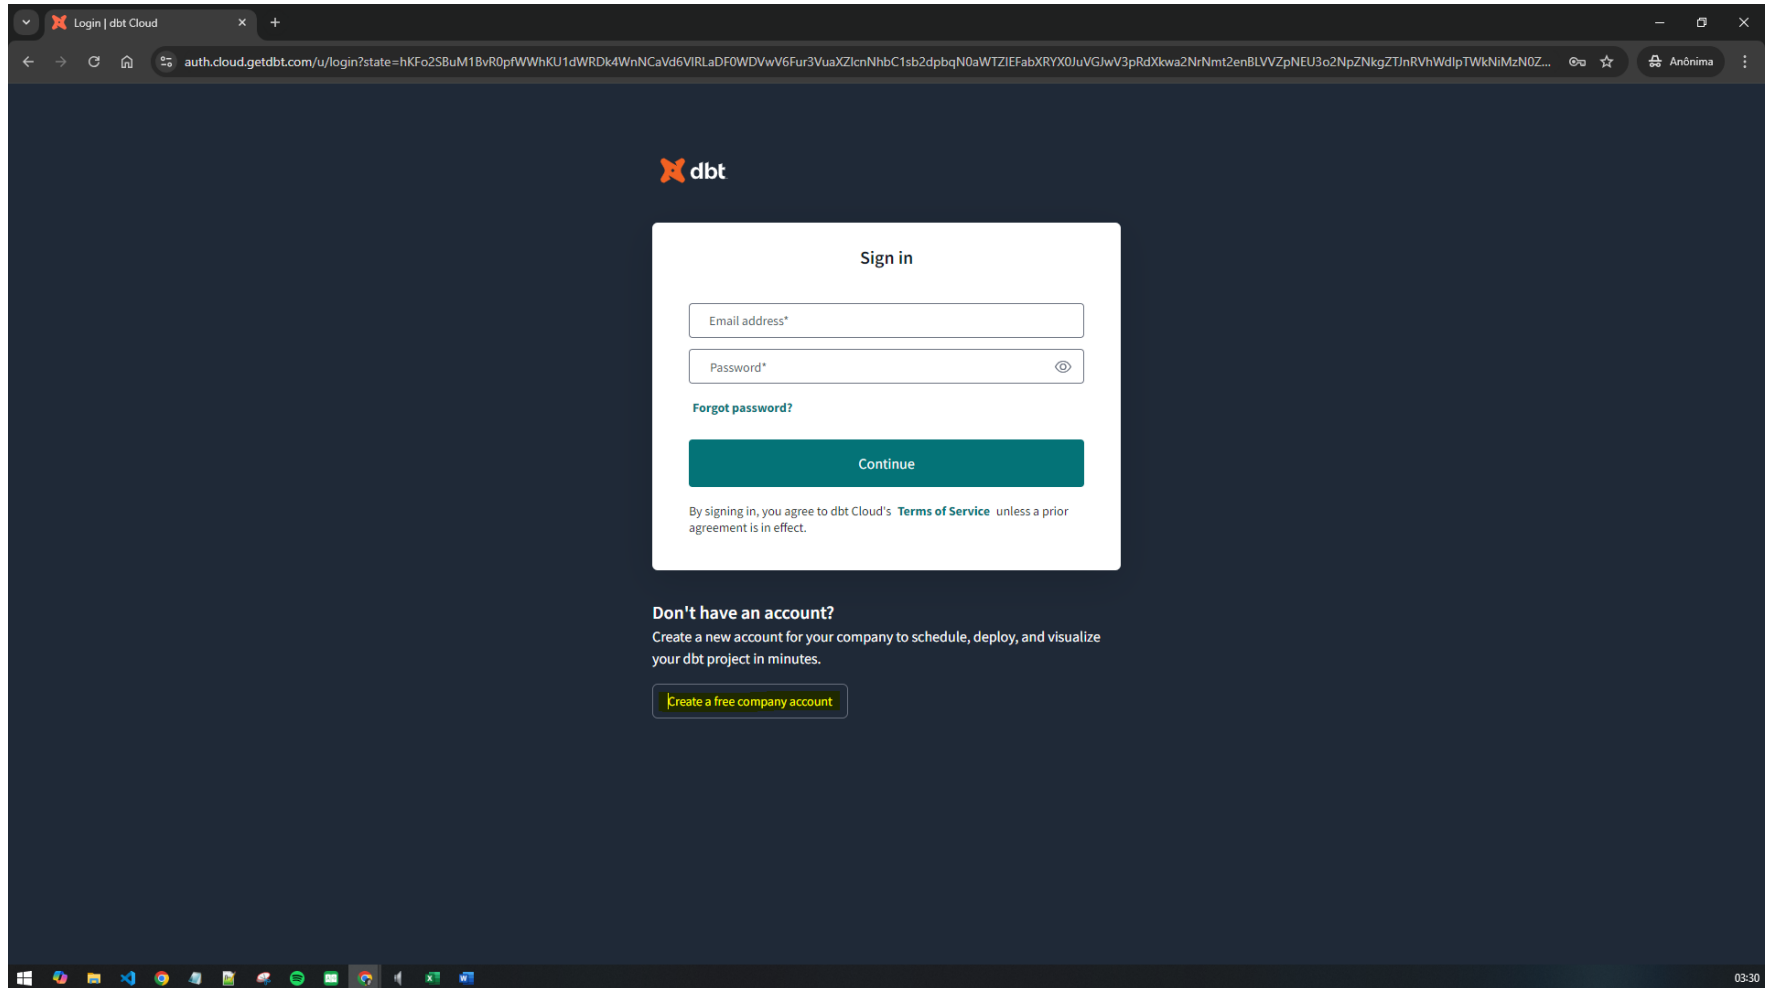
Login | dbt Cloud

auth.cloud.getdbt.com/u/login?state=hKFo2SBuM1BvR0pfWWhKU1dWRDk4WnNCaVd6VlRLaDF0WDVwV6Fur3VuaXZlcnNhbC1sb2dpbqN0aWTZIEFabXRYX0JuVGJwV3pRdXkwa2NrNmt2enBLVVZpNEU3o2NpZNkgZTJnRVhWdlpTWkNiMzN0Z...

Anônima

dbt

Sign in

Email address*

Password*

Forgot password?

Continue

By signing in, you agree to dbt Cloud's Terms of Service unless a prior agreement is in effect.

Don't have an account?

Create a new account for your company to schedule, deploy, and visualize your dbt project in minutes.

Create a free company account

03:30